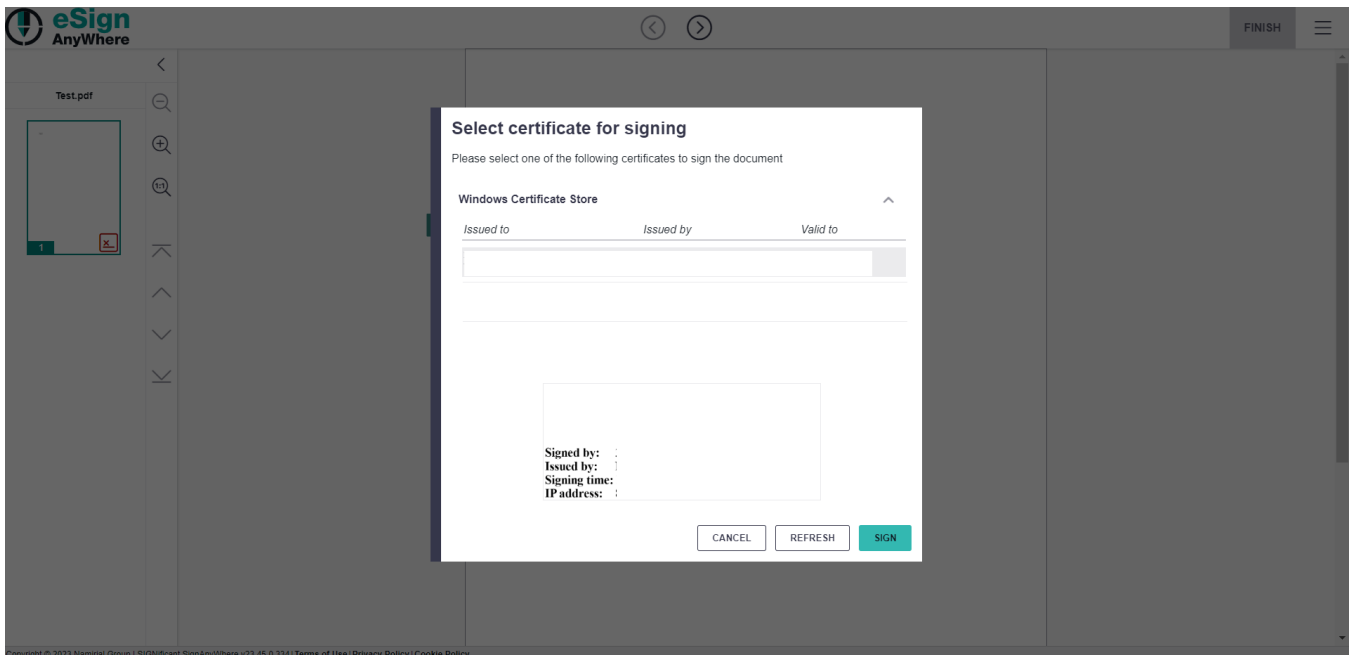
eSign AnyWhere

FINISH

Test.pdf

1

Select certificate for signing

Please select one of the following certificates to sign the document

Windows Certificate Store

| Issued to | Issued by | Valid to |
|---|---|---|
| | | |

Signed by:
Issued by:
Signing time:
IP address:

CANCEL
REFRESH
SIGN

Copyright © 2023 Namirial Group | SIGNificant SignAnyWhere v23.45.0.224 | Terms of Use | Privacy Policy | Cookie Policy